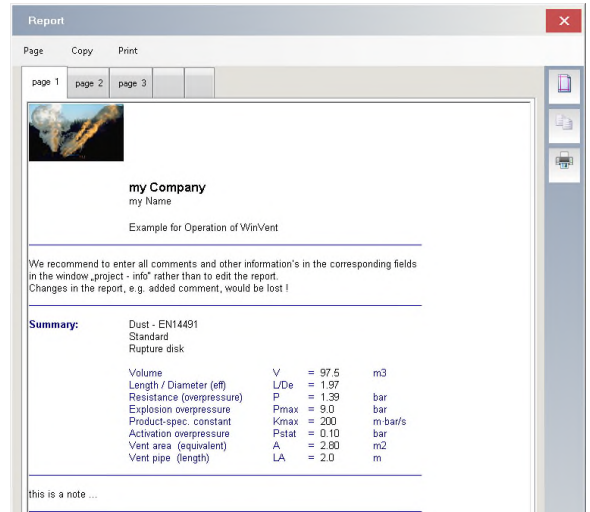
Report

Page Copy Print

page 1 page 2 page 3

my Company
my Name

Example for Operation of WinVent

We recommend to enter all comments and other information's in the corresponding fields in the window „project - info" rather than to edit the report.
Changes in the report, e.g. added comment, would be lost !

Summary: Dust - EN14491
Standard
Rupture disk

| | | | |
|---|---|---|---|
| Volume | V | = 97.5 | m3 |
| Length / Diameter (eff) | L/De | = 1.97 | |
| Resistance (overpressure) | P | = 1.39 | bar |
| Explosion overpressure | Pmax | = 9.0 | bar |
| Product-spec. constant | Kmax | = 200 | m·bar/s |
| Activation overpressure | Pstat | = 0.10 | bar |
| Vent area (equivalent) | A | = 2.80 | m2 |
| Vent pipe (length) | LA | = 2.0 | m |

this is a note ...